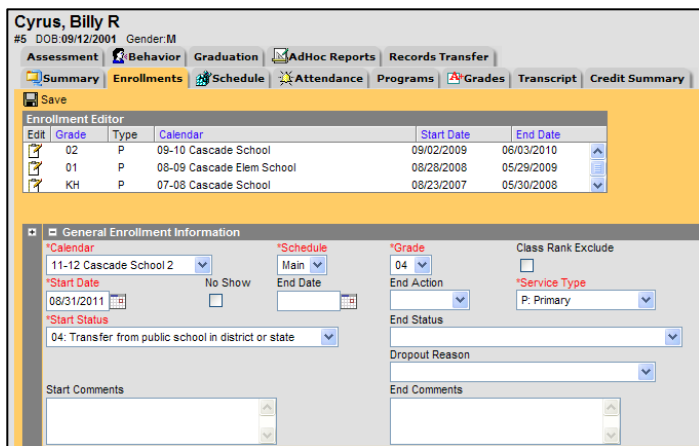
Cyrus, Billy R
#5 DOB:09/12/2001 Gender:M

Assessment | Behavior | Graduation | AdHoc Reports | Records Transfer
Summary | Enrollments | Schedule | Attendance | Programs | Grades | Transcript | Credit Summary

Save

Enrollment Editor

| Edit | Grade | Type | Calendar | Start Date | End Date |
|---|---|---|---|---|---|
| | 02 | P | 09-10 Cascade School | 09/02/2009 | 06/03/2010 |
| | 01 | P | 08-09 Cascade Elem School | 08/28/2008 | 05/29/2009 |
| | KH | P | 07-08 Cascade School | 08/23/2007 | 05/30/2008 |

General Enrollment Information

*Calendar
11-12 Cascade School 2

*Schedule
Main

*Grade
04

Class Rank Exclude

*Start Date
08/31/2011

No Show

End Date

End Action

*Service Type
P: Primary

*Start Status
04: Transfer from public school in district or state

End Status

Dropout Reason

Start Comments

End Comments